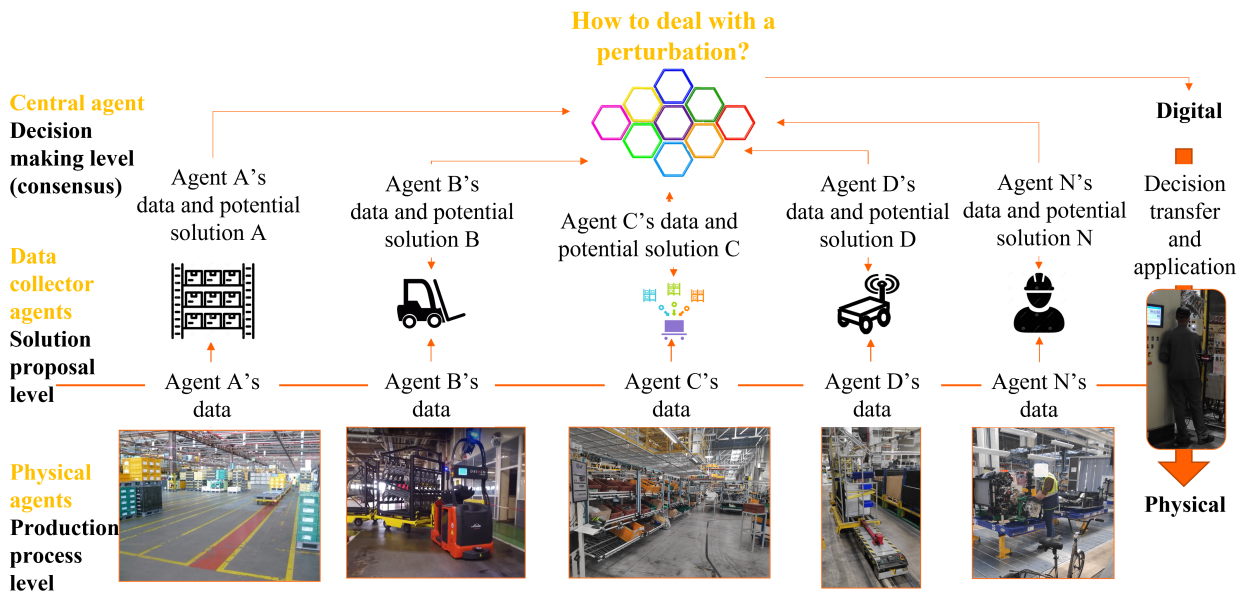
How to deal with a perturbation?

Central agent
Decision making level (consensus)

Digital

Agent A's data and potential solution A

Agent B's data and potential solution B

Agent C's data and potential solution C

Agent D's data and potential solution D

Agent N's data and potential solution N

Decision transfer and application

Data collector agents
Solution proposal level

Agent A's data

Agent B's data

Agent C's data

Agent D's data

Agent N's data

Physical agents
Production process level

Physical